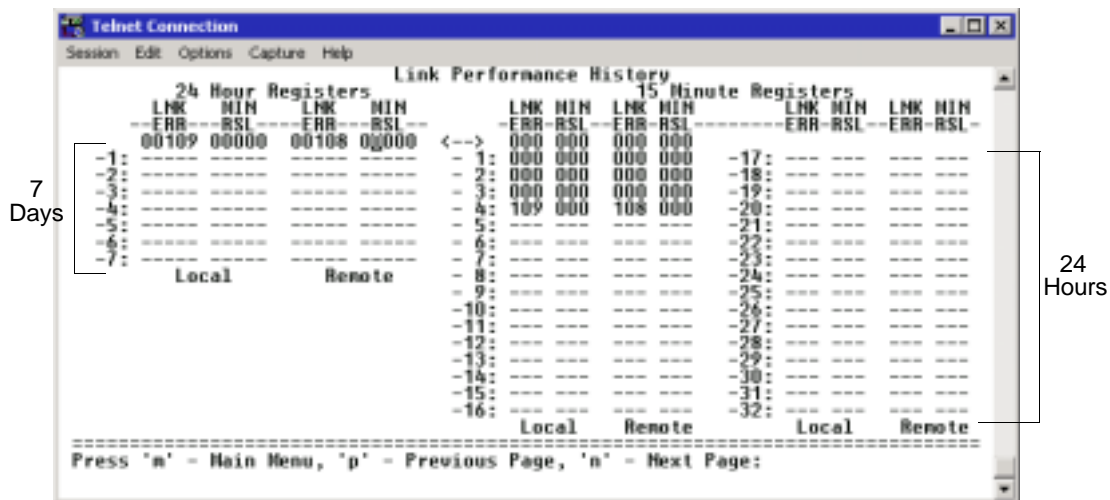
Telnet Connection

Session Edit Options Capture Help

Link Performance History

24 Hour Registers

| LNK ERR | MIN RSL | LNK ERR | MIN RSL |
|---|---|---|---|
| 00109 | 00000 | 00108 | 00000 |
| -1: ----- | ----- | ----- | ----- |
| -2: ----- | ----- | ----- | ----- |
| -3: ----- | ----- | ----- | ----- |
| -4: ----- | ----- | ----- | ----- |
| -5: ----- | ----- | ----- | ----- |
| -6: ----- | ----- | ----- | ----- |
| -7: ----- | ----- | ----- | ----- |

Local Remote

<-->

15 Minute Registers

| | LNK ERR | MIN RSL | LNK ERR | MIN RSL | | LNK ERR | MIN RSL | LNK ERR | MIN RSL |
|---|---|---|---|---|---|---|---|---|---|
| - 1: | 000 | 000 | 000 | 000 | -17: | --- | --- | --- | --- |
| - 2: | 000 | 000 | 000 | 000 | -18: | --- | --- | --- | --- |
| - 3: | 000 | 000 | 000 | 000 | -19: | --- | --- | --- | --- |
| - 4: | 109 | 000 | 108 | 000 | -20: | --- | --- | --- | --- |
| - 5: | --- | --- | --- | --- | -21: | --- | --- | --- | --- |
| - 6: | --- | --- | --- | --- | -22: | --- | --- | --- | --- |
| - 7: | --- | --- | --- | --- | -23: | --- | --- | --- | --- |
| - 8: | --- | --- | --- | --- | -24: | --- | --- | --- | --- |
| - 9: | --- | --- | --- | --- | -25: | --- | --- | --- | --- |
| -10: | --- | --- | --- | --- | -26: | --- | --- | --- | --- |
| -11: | --- | --- | --- | --- | -27: | --- | --- | --- | --- |
| -12: | --- | --- | --- | --- | -28: | --- | --- | --- | --- |
| -13: | --- | --- | --- | --- | -29: | --- | --- | --- | --- |
| -14: | --- | --- | --- | --- | -30: | --- | --- | --- | --- |
| -15: | --- | --- | --- | --- | -31: | --- | --- | --- | --- |
| -16: | --- | --- | --- | --- | -32: | --- | --- | --- | --- |

Local Remote Local Remote

7 Days

24 Hours

Press 'm' - Main Menu, 'p' - Previous Page, 'n' - Next Page: